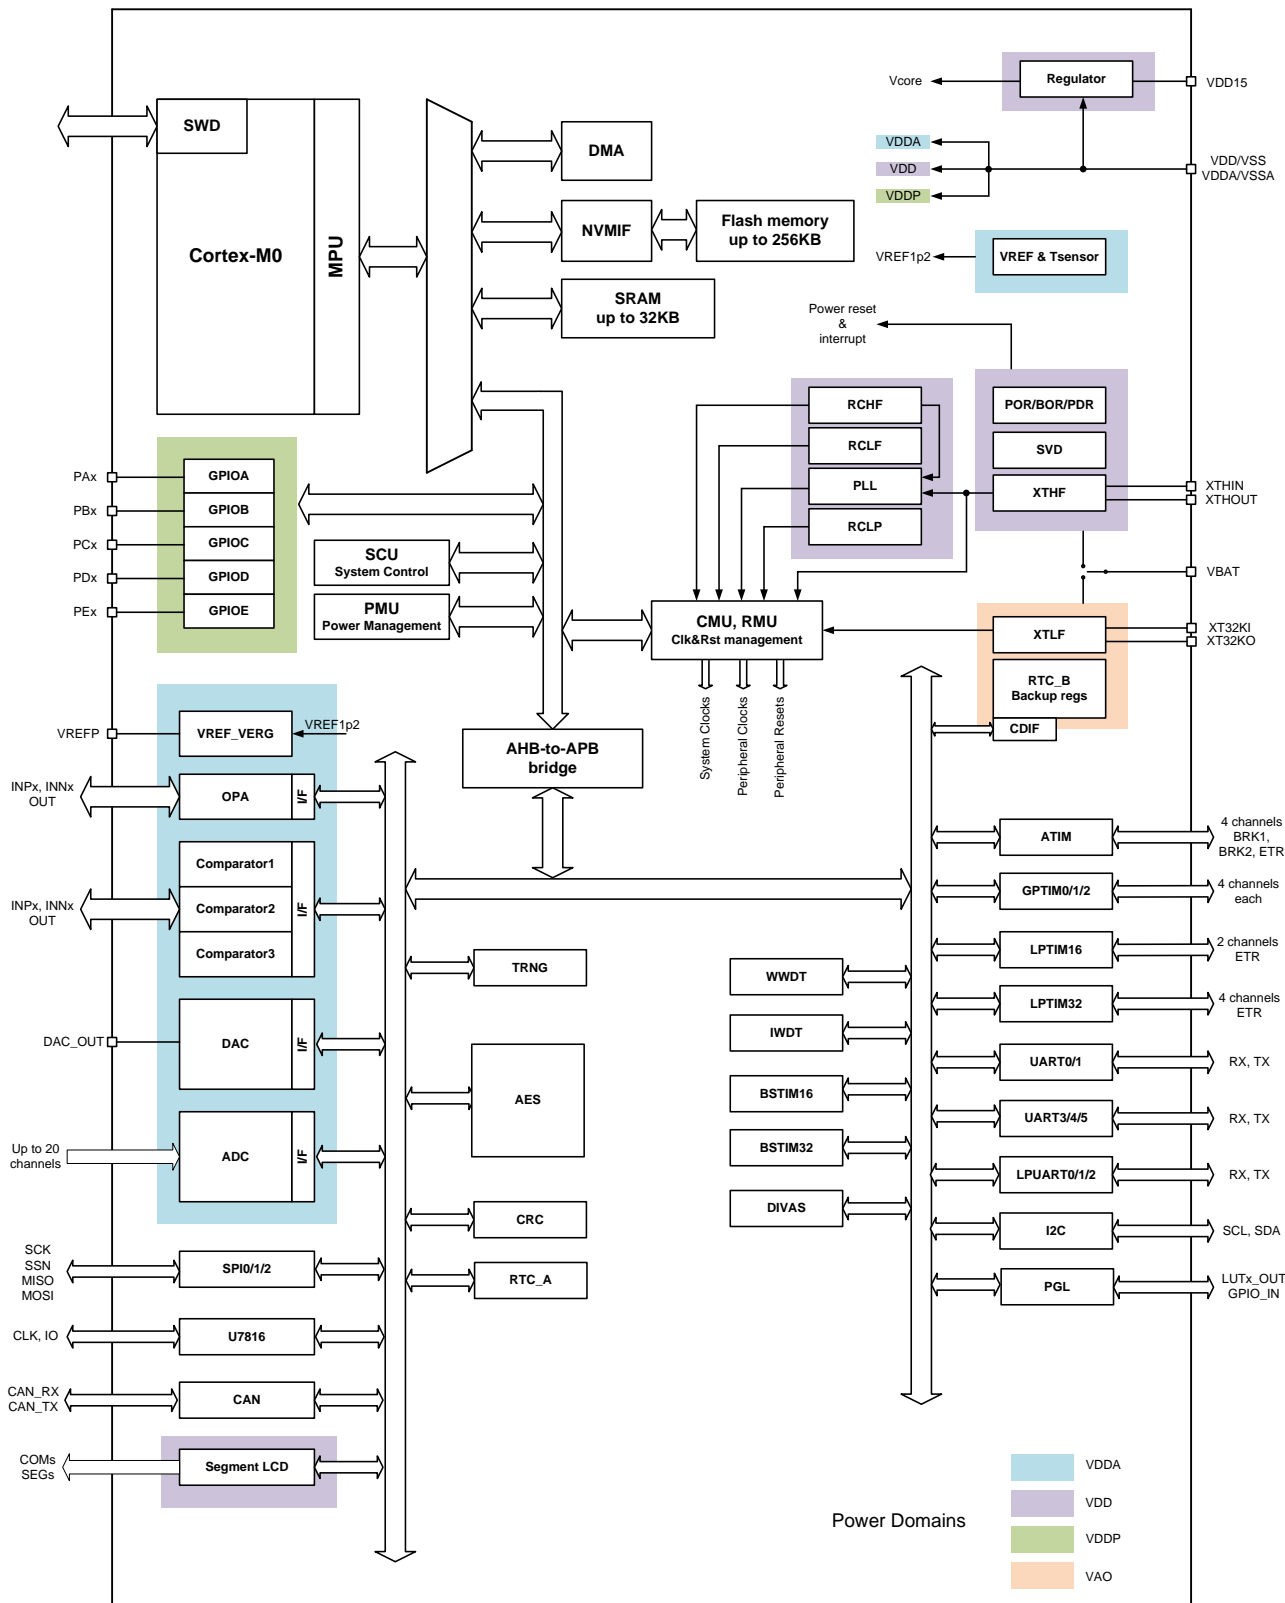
SWD
Cortex-M0
MPU
DMA
NVMIF
Flash memory up to 256KB
SRAM up to 32KB
Vcore
Regulator
VDD15
VDDA
VDD
VDDP
VDD/VSS VDDA/VSSA
VREF1p2
VREF & Tsensor
Power reset & interrupt
RCHF
RCLF
PLL
RCLP
POR/BOR/PDR
SVD
XTHF
XTHIN
XTHOUT
VBAT
PAx
PBx
PCx
PDx
PEx
GPIOA
GPIOB
GPIOC
GPIOD
GPIOE
SCU
System Control
PMU
Power Management
CMU, RMU
Clk&Rst management
XTLF
XT32KI
XT32KO
RTC_B
Backup regs
CDIF
System Clocks
Peripheral Clocks
Peripheral Resets
VREFP
VREF_VERG
VREF1p2
AHB-to-APB bridge
INPx, INNx OUT
OPA
I/F
Comparator1
Comparator2
Comparator3
INPx, INNx OUT
I/F
DAC_OUT
DAC
I/F
Up to 20 channels
ADC
I/F
TRNG
AES
CRC
RTC_A
WWDT
IWDT
BSTIM16
BSTIM32
DIVAS
ATIM
4 channels BRK1, BRK2, ETR
GPTIM0/1/2
4 channels each
LPTIM16
2 channels ETR
LPTIM32
4 channels ETR
UART0/1
RX, TX
UART3/4/5
RX, TX
LPUART0/1/2
RX, TX
I2C
SCL, SDA
PGL
LUTx_OUT GPIO_IN
SCK SSN MISO MOSI
SPI0/1/2
CLK, IO
U7816
CAN_RX CAN_TX
CAN
COMs SEGs
Segment LCD
Power Domains
VDDA
VDD
VDDP
VAO